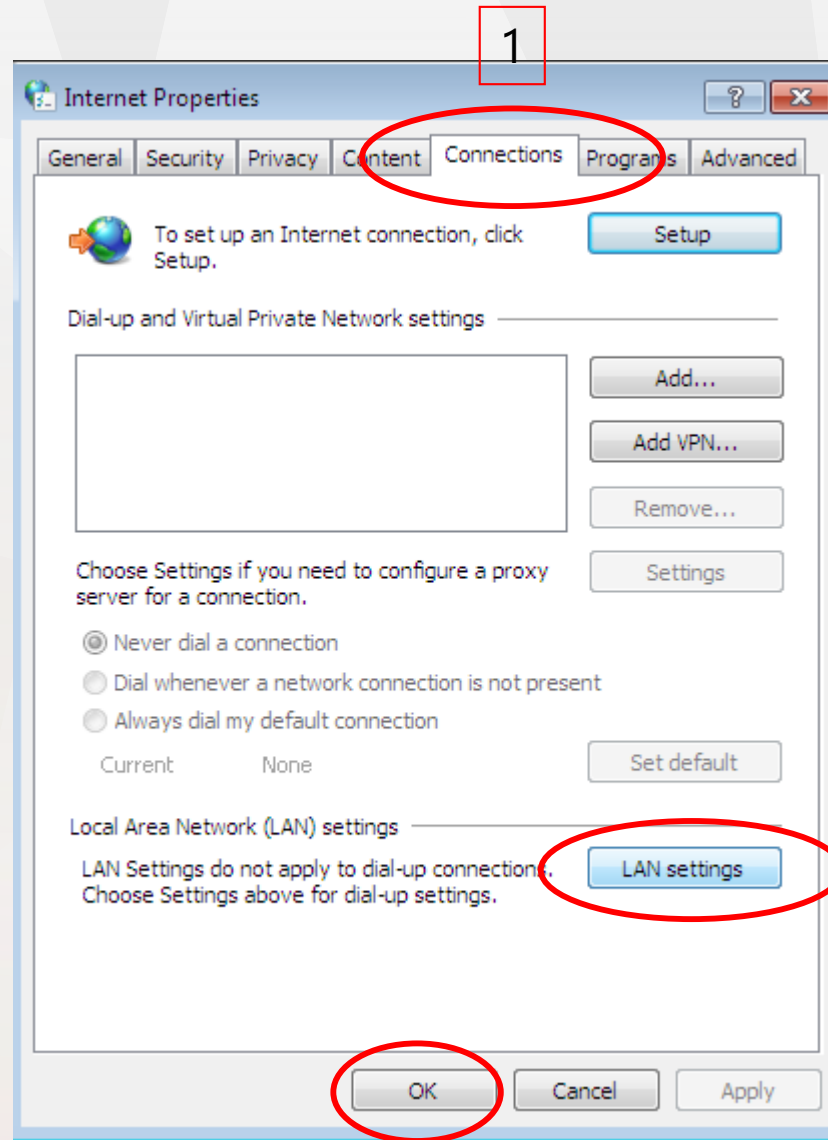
1

Internet Properties

?

General | Security | Privacy | Content | Connections | Programs | Advanced

To set up an Internet connection, click Setup.

Setup

Dial-up and Virtual Private Network settings

Add...

Add VPN...

Remove...

Choose Settings if you need to configure a proxy server for a connection.

Settings

Never dial a connection

Dial whenever a network connection is not present

Always dial my default connection

Current None

Set default

Local Area Network (LAN) settings

LAN Settings do not apply to dial-up connections. Choose Settings above for dial-up settings.

LAN settings

OK Cancel Apply